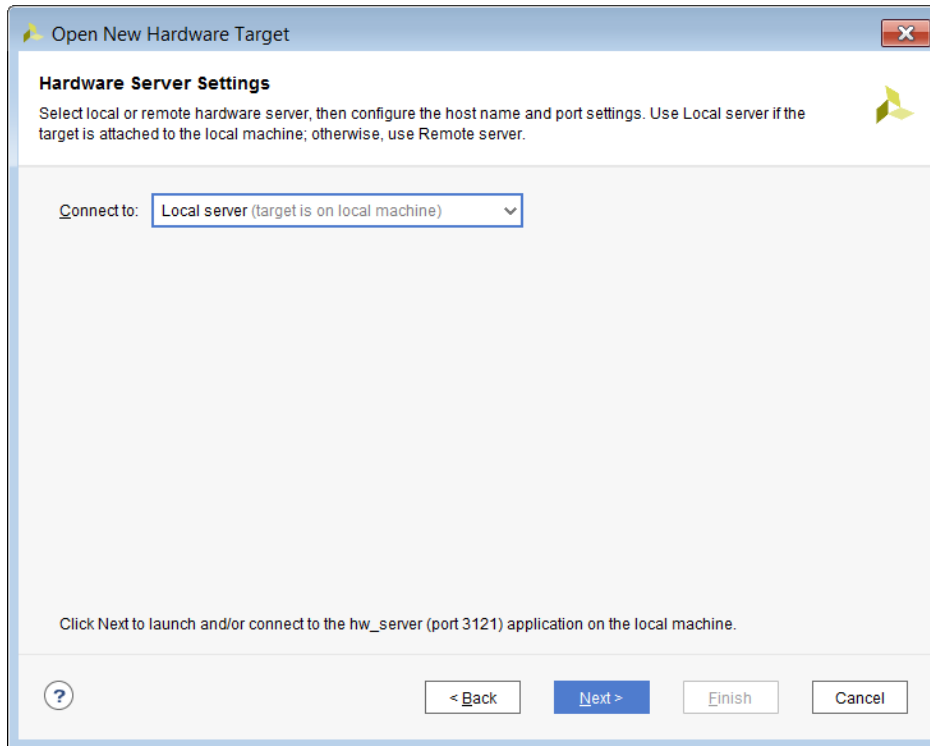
Open New Hardware Target

Hardware Server Settings

Select local or remote hardware server, then configure the host name and port settings. Use Local server if the target is attached to the local machine; otherwise, use Remote server.

Connect to: Local server (target is on local machine)

Click Next to launch and/or connect to the hw_server (port 3121) application on the local machine.

?

< Back

Next >

Finish

Cancel